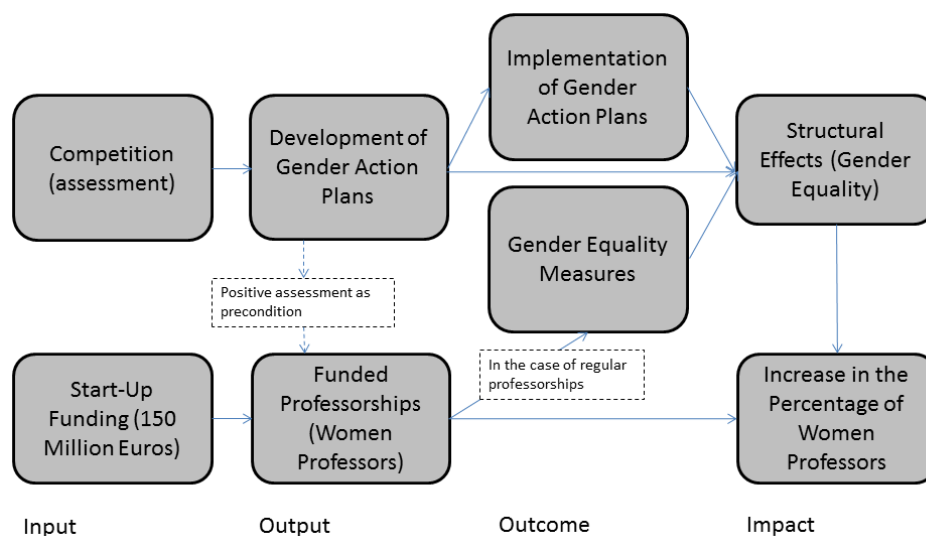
Competition (assessment)

Development of Gender Action Plans

Implementation of Gender Action Plans

Structural Effects (Gender Equality)

Gender Equality Measures

Positive assessment as precondition

Start-Up Funding (150 Million Euros)

Funded Professorships (Women Professors)

In the case of regular professorships

Increase in the Percentage of Women Professors

Input

Output

Outcome

Impact